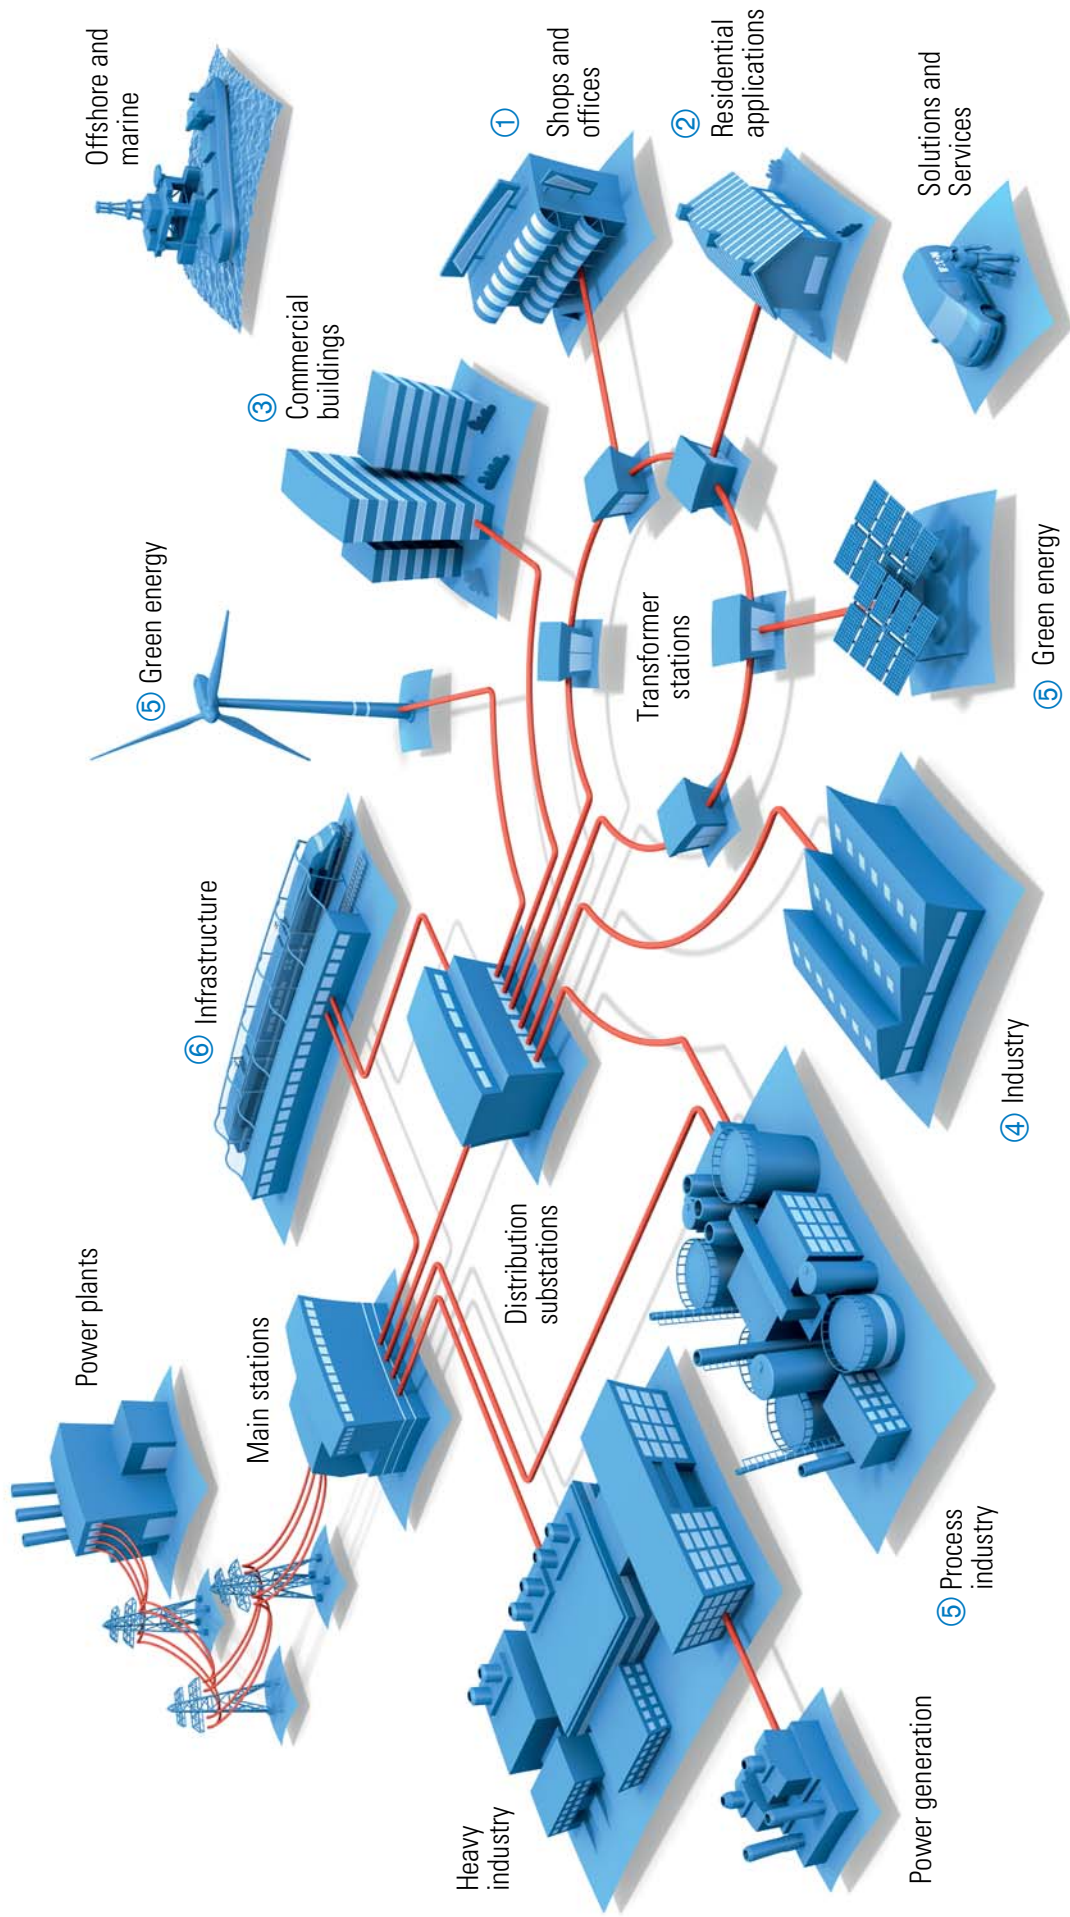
Offshore and marine

① Shops and offices

② Residential applications

Solutions and Services

③ Commercial buildings

⑤ Green energy

Transformer stations

⑤ Green energy

⑥ Infrastructure

④ Industry

Power plants

Main stations

Distribution substations

⑤ Process industry

Heavy industry

Power generation